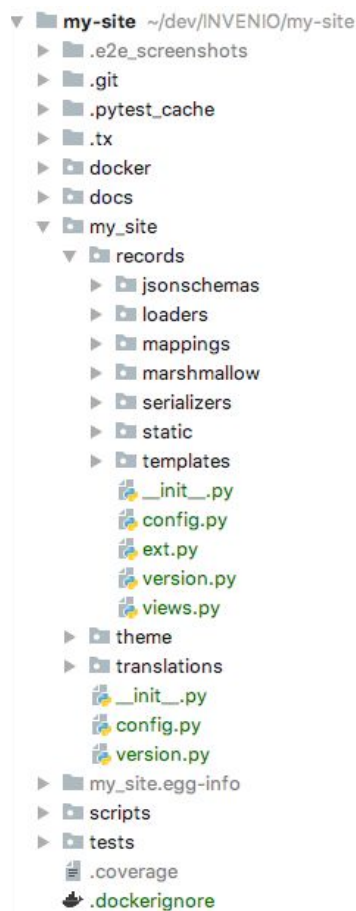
my-site ~/dev/INVENIO/my-site
.e2e_screenshots
.git
.pytest_cache
.tx
docker
docs
my_site
records
jsonschemas
loaders
mappings
marshmallow
serializers
static
templates
\_\_init\_\_.py
config.py
ext.py
version.py
views.py
theme
translations
\_\_init\_\_.py
config.py
version.py
my_site.egg-info
scripts
tests
.coverage
.dockerignore